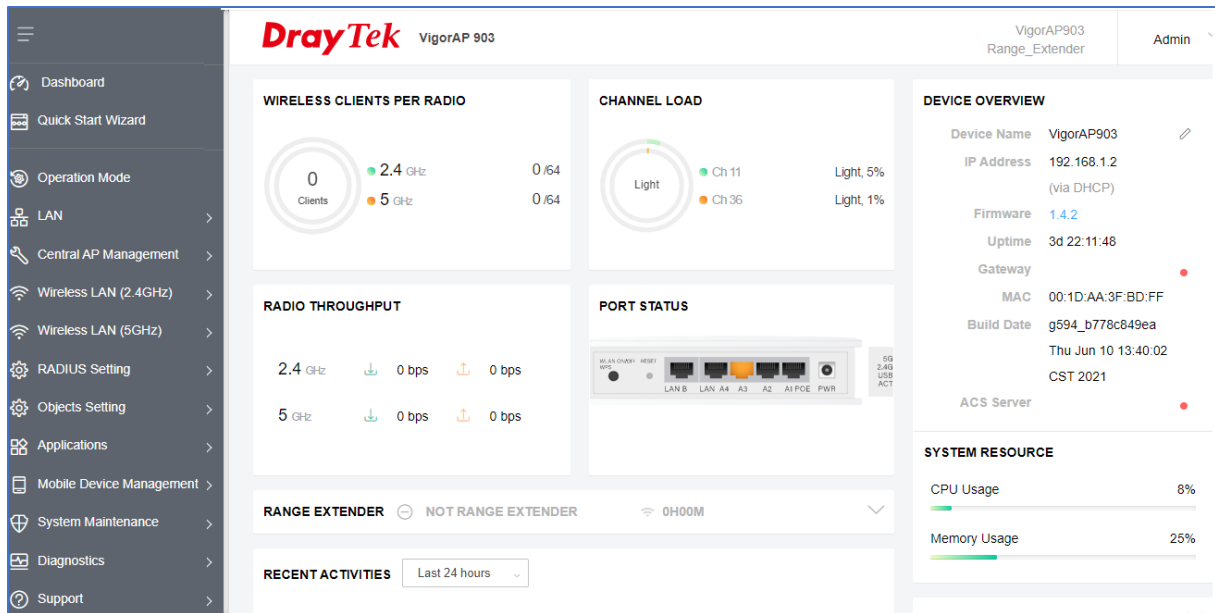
Dashboard
Quick Start Wizard
Operation Mode
LAN
Central AP Management
Wireless LAN (2.4GHz)
Wireless LAN (5GHz)
RADIUS Setting
Objects Setting
Applications
Mobile Device Management
System Maintenance
Diagnostics
Support

DrayTek VigorAP 903

VigorAP903
Range_Extender

Admin

WIRELESS CLIENTS PER RADIO

0
Clients

2.4 GHz 0 /64
5 GHz 0 /64

CHANNEL LOAD

Light

Ch 11 Light, 5%
Ch 36 Light, 1%

DEVICE OVERVIEW

| Device Name | VigorAP903 |
|---|---|
| IP Address | 192.168.1.2 (via DHCP) |
| Firmware | 1.4.2 |
| Uptime | 3d 22:11:48 |
| Gateway | |
| MAC | 00:1D:AA:3F:BD:FF |
| Build Date | g594_b778c849ea Thu Jun 10 13:40:02 CST 2021 |
| ACS Server | |

RADIO THROUGHPUT

2.4 GHz 0 bps 0 bps
5 GHz 0 bps 0 bps

PORT STATUS

WLAN ON/OFF WPS RESET LAN B LAN A4 A3 A2 A1 POE PWR
5G 2.4G USB ACT

SYSTEM RESOURCE

CPU Usage 8%
Memory Usage 25%

RANGE EXTENDER NOT RANGE EXTENDER 0H00M

RECENT ACTIVITIES Last 24 hours